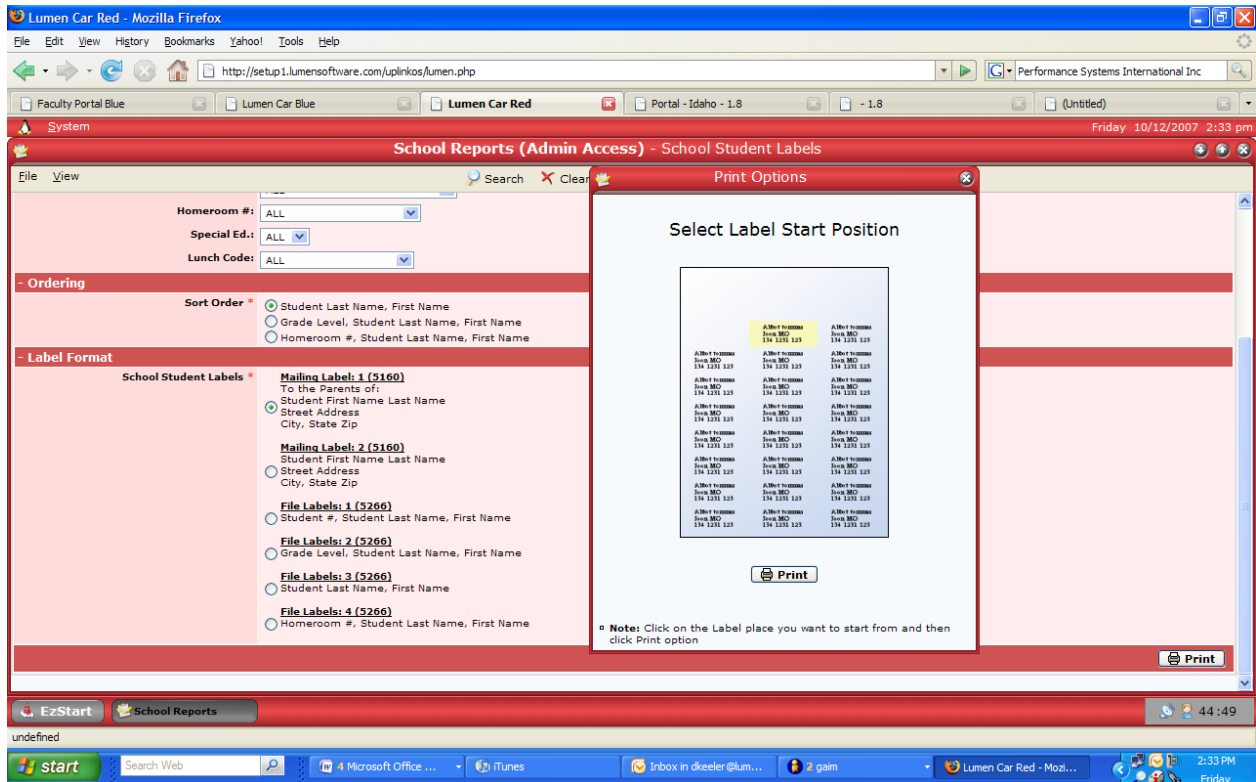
Lumen Car Red - Mozilla Firefox

File Edit View History Bookmarks Yahoo! Tools Help

http://setup1.lumensoftware.com/uplinkos/lumen.php

Performance Systems International Inc

Faculty Portal Blue | Lumen Car Blue | Lumen Car Red | Portal - Idaho - 1.8 | - 1.8 | (Untitled)

System

Friday 10/12/2007 2:33 pm

School Reports (Admin Access) - School Student Labels

File View

Search Clear

Homeroom #: ALL

Special Ed.: ALL

Lunch Code: ALL

- Ordering

Sort Order *
Student Last Name, First Name
Grade Level, Student Last Name, First Name
Homeroom #, Student Last Name, First Name

- Label Format

School Student Labels *

Mailing Label: 1 (5160)
To the Parents of:
Student First Name Last Name
Street Address
City, State Zip

Mailing Label: 2 (5160)
Student First Name Last Name
Street Address
City, State Zip

File Labels: 1 (5266)
Student #, Student Last Name, First Name

File Labels: 2 (5266)
Grade Level, Student Last Name, First Name

File Labels: 3 (5266)
Student Last Name, First Name

File Labels: 4 (5266)
Homeroom #, Student Last Name, First Name

Print Options

Select Label Start Position

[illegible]

Print

Note: Click on the Label place you want to start from and then click Print option

Print

EzStart | School Reports

44:49

undefined

start | Search Web | 4 Microsoft Office ... | iTunes | Inbox in dkeeler@lum... | 2 gaim | Lumen Car Red - Mozi...

2:33 PM
Friday